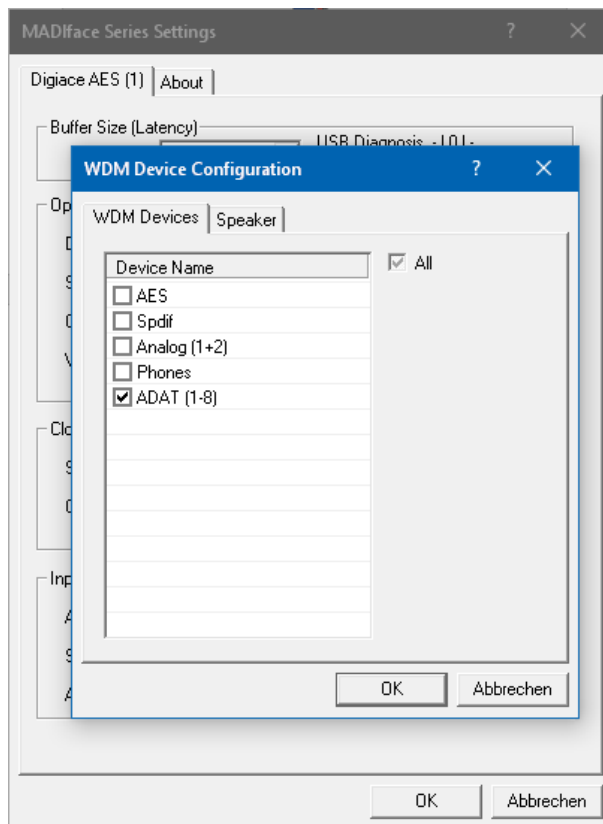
MADIface Series Settings ? ×

Digiace AES (1) About

Buffer Size (Latency)

USB Diagnosis - L0 L-

Op

D

S

C

V

Clo

S

C

Inp

A

S

A

WDM Device Configuration ? ×

WDM Devices Speaker

Device Name

All

AES

Spdif

Analog (1+2)

Phones

ADAT (1-8)

OK Abbrechen

OK Abbrechen